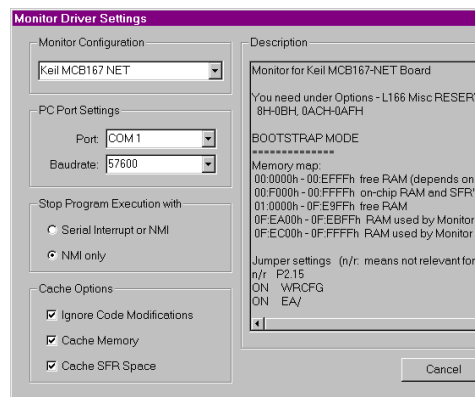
Monitor Driver Settings

Monitor Configuration

Keil MCB167 NET

PC Port Settings

Port: COM 1

Baudrate: 57600

Stop Program Execution with

Serial Interrupt or NMI

NMI only

Cache Options

Ignore Code Modifications

Cache Memory

Cache SFR Space

Description

Monitor for Keil MCB167-NET Board

You need under Options - L166 Misc RESER
8H-0BH, 0ACH-0AFH

BOOTSTRAP MODE
==============
Memory map:
00:0000h - 00:EFFFh free RAM (depends on
00:F000h - 00:FFFFh on-chip RAM and SFR
01:0000h - 0F:E9FFh free RAM
0F:EA00h - 0F:EBFFh RAM used by Monitor
0F:EC00h - 0F:FFFFh RAM used by Monitor

Jumper settings (n/r: means not relevant for
n/r P2.15
ON WRCFG
ON EA/

Cancel